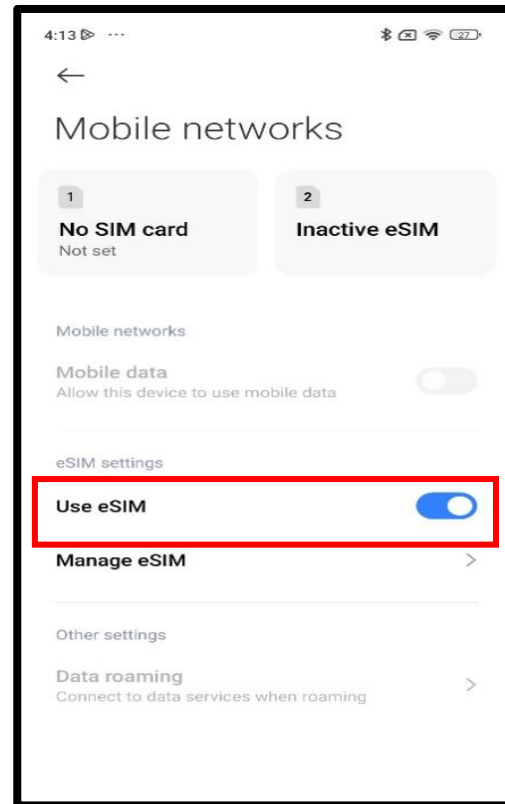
4:13 ▷ ···

27

←

Mobile networks

1
No SIM card
Not set

2
Inactive eSIM

Mobile networks

Mobile data
Allow this device to use mobile data

eSIM settings

Use eSIM

Manage eSIM >

Other settings

Data roaming
Connect to data services when roaming >